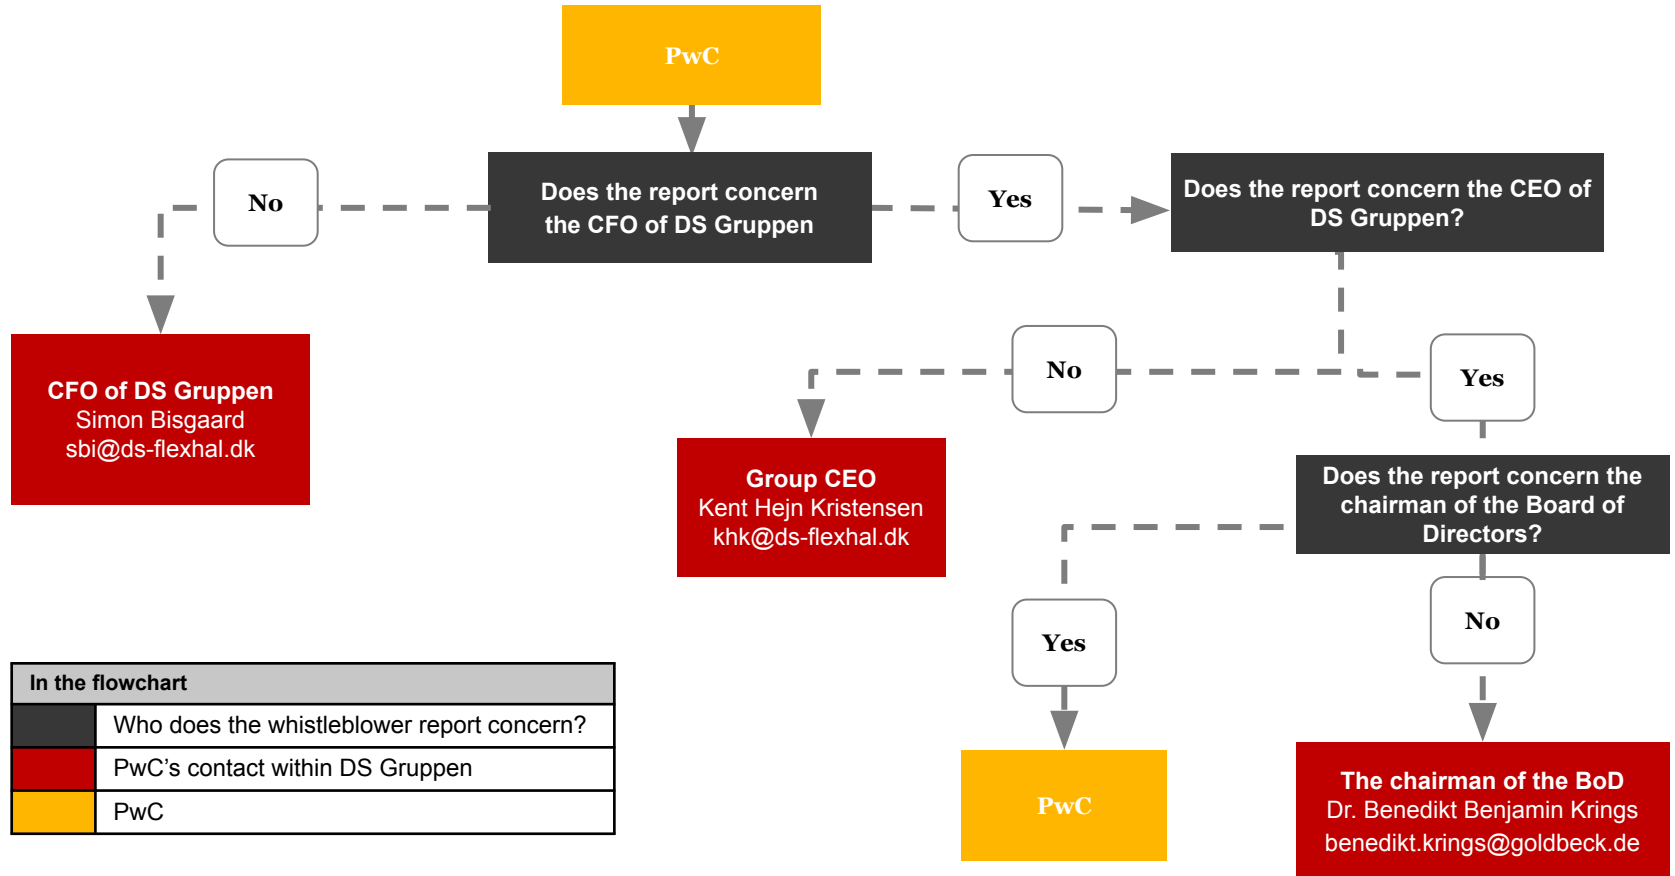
PwC

Does the report concern the CFO of DS Gruppen

No

Yes

CFO of DS Gruppen
Simon Bisgaard
sbi@ds-flexhal.dk

Does the report concern the CEO of DS Gruppen?

No

Yes

Group CEO
Kent Hejn Kristensen
khk@ds-flexhal.dk

Does the report concern the chairman of the Board of Directors?

Yes

No

PwC

The chairman of the BoD
Dr. Benedikt Benjamin Krings
benedikt.krings@goldbeck.de

| In the flowchart | |
|---|---|
| | Who does the whistleblower report concern? |
| | PwC’s contact within DS Gruppen |
| | PwC |